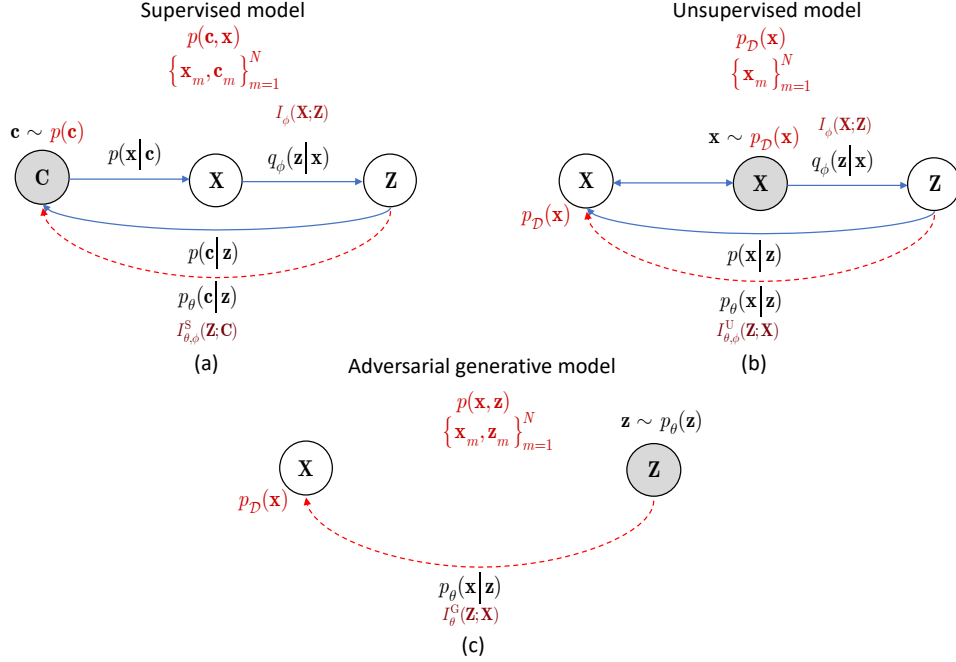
Supervised model

$p(\mathbf{c},\mathbf{x})$
$\left\{\mathbf{x}_m,\mathbf{c}_m\right\}_{m=1}^{N}$

$I_\phi(\mathbf{X};\mathbf{Z})$

$\mathbf{c}\sim p(\mathbf{c})$

$p(\mathbf{x}|\mathbf{c})$

$q_\phi(\mathbf{z}|\mathbf{x})$

C

X

Z

$p(\mathbf{c}|\mathbf{z})$

$p_\theta(\mathbf{c}|\mathbf{z})$

$I^{\mathrm{S}}_{\theta,\phi}(\mathbf{Z};\mathbf{C})$

(a)

Unsupervised model

$p_{\mathcal{D}}(\mathbf{x})$
$\left\{\mathbf{x}_m\right\}_{m=1}^{N}$

$\mathbf{x}\sim p_{\mathcal{D}}(\mathbf{x})$

$I_\phi(\mathbf{X};\mathbf{Z})$

$q_\phi(\mathbf{z}|\mathbf{x})$

X

X

Z

$p_{\mathcal{D}}(\mathbf{x})$

$p(\mathbf{x}|\mathbf{z})$

$p_\theta(\mathbf{x}|\mathbf{z})$

$I^{\mathrm{U}}_{\theta,\phi}(\mathbf{Z};\mathbf{X})$

(b)

Adversarial generative model

$p(\mathbf{x},\mathbf{z})$
$\left\{\mathbf{x}_m,\mathbf{z}_m\right\}_{m=1}^{N}$

$\mathbf{z}\sim p_\theta(\mathbf{z})$

X

Z

$p_{\mathcal{D}}(\mathbf{x})$

$p_\theta(\mathbf{x}|\mathbf{z})$

$I^{\mathrm{G}}_{\theta}(\mathbf{Z};\mathbf{X})$

(c)